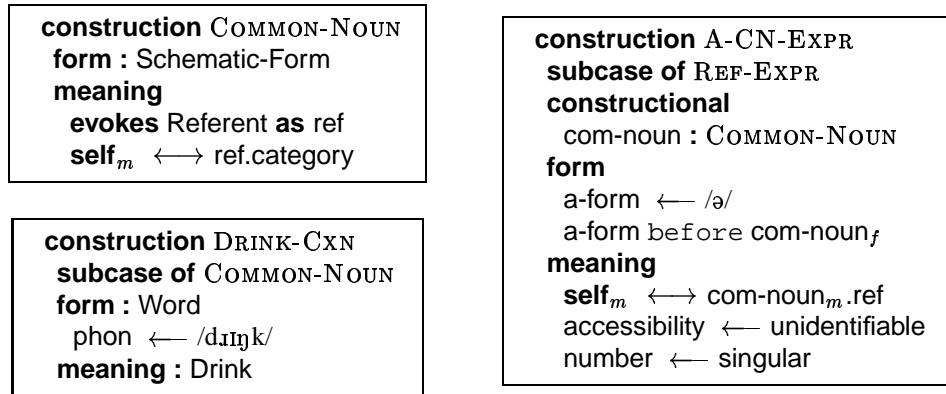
**construction** COMMON-NOUN
**form :** Schematic-Form
**meaning**
**evokes** Referent **as** ref
**self**$_m$ $\longleftrightarrow$ ref.category

**construction** DRINK-CXN
**subcase of** COMMON-NOUN
**form :** Word
phon $\longleftarrow$ /dɹɪŋk/
**meaning :** Drink

**construction** A-CN-EXPR
**subcase of** REF-EXPR
**constructional**
com-noun **:** COMMON-NOUN
**form**
a-form $\longleftarrow$ /ə/
a-form before com-noun$_f$
**meaning**
**self**$_m$ $\longleftrightarrow$ com-noun$_m$.ref
accessibility $\longleftarrow$ unidentifiable
number $\longleftarrow$ singular